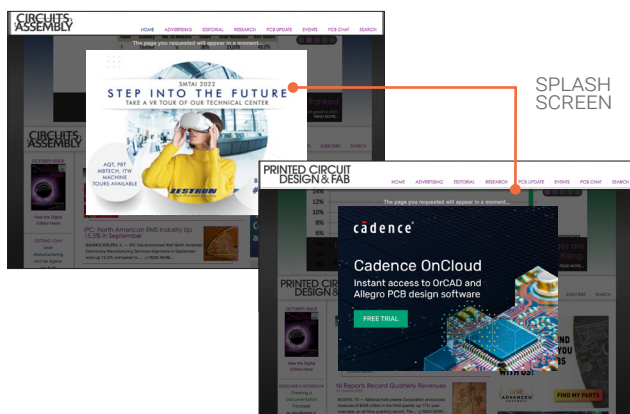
CIRCUITS ASSEMBLY

HOME ADVERTISING EDITORIAL RESEARCH PCB UPDATE EVENTS PCB CHAT SEARCH

The page you requested will appear in a moment...

SMTAI 2022
STEP INTO THE FUTURE
TAKE A VR TOUR OF OUR TECHNICAL CENTER

AQT, PRT MBTECH, ITW MACHINE TOURS AVAILABLE

ZESTRON

CIRCUITS ASSEMBLY

IPC: North American EMS Industry Up 13.5% in September

SPLASH SCREEN

PRINTED CIRCUIT DESIGN & FAB

HOME ADVERTISING EDITORIAL RESEARCH PCB UPDATE EVENTS PCB CHAT SEARCH

The page you requested will appear in a moment...

cādence

Cadence OnCloud

Instant access to OrCAD and Allegro PCB design software

FREE TRIAL

PRINTED CIRCUIT DESIGN & FAB

TI Reports Record Quarterly Revenues

FIND MY PARTS